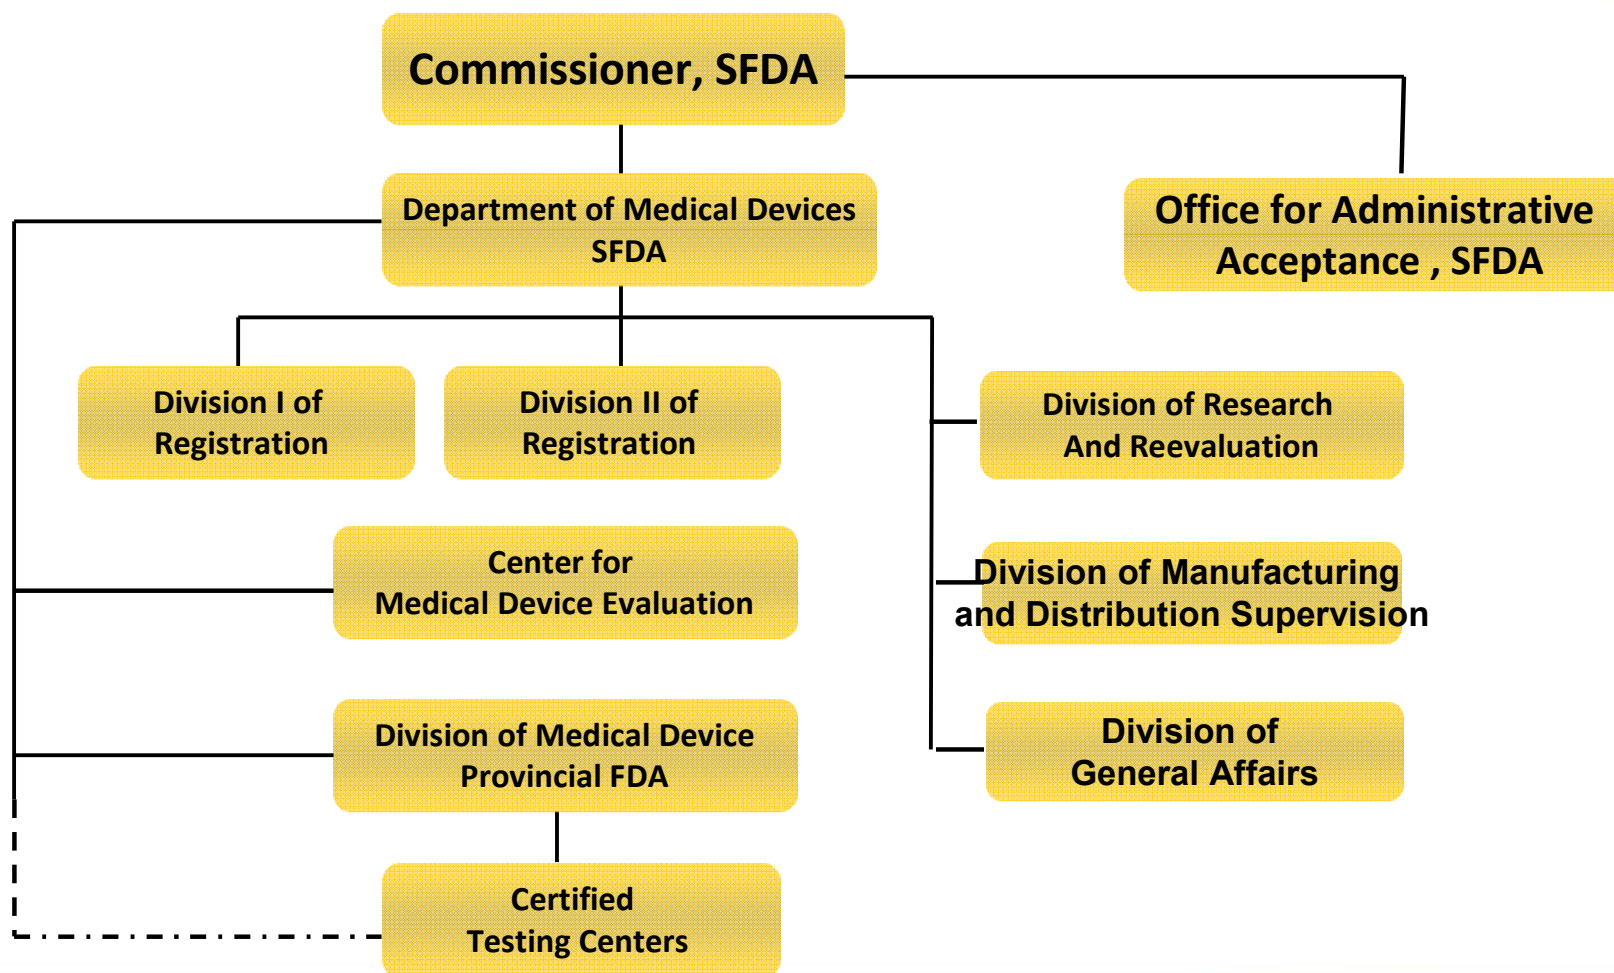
Commissioner, SFDA

Department of Medical Devices SFDA

Office for Administrative Acceptance , SFDA

Division I of Registration

Division II of Registration

Division of Research And Reevaluation

Center for Medical Device Evaluation

Division of Manufacturing and Distribution Supervision

Division of Medical Device Provincial FDA

Division of General Affairs

Certified Testing Centers